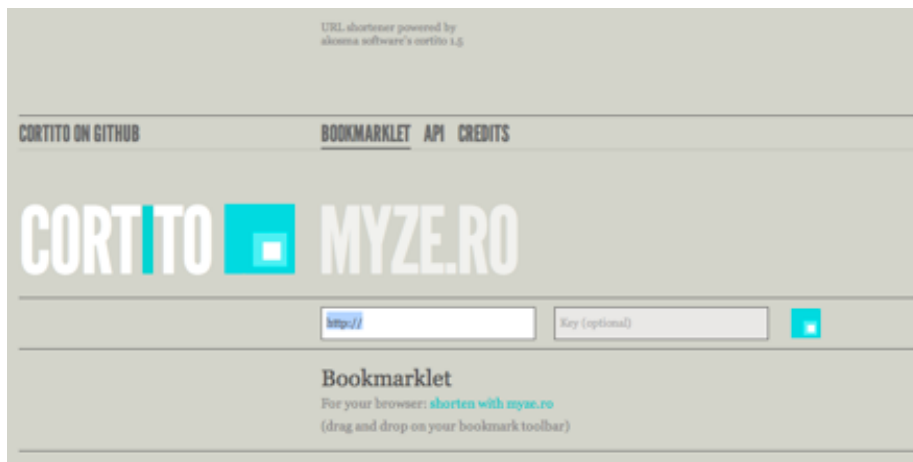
URL shortener powered by akosma software's cortito 1.5

CORTITO ON GITHUB

BOOKMARKLET API CREDITS

CORTITO MYZE.RO

http://

Key (optional)

Bookmarklet

For your browser: shorten with myze.ro

(drag and drop on your bookmark toolbar)